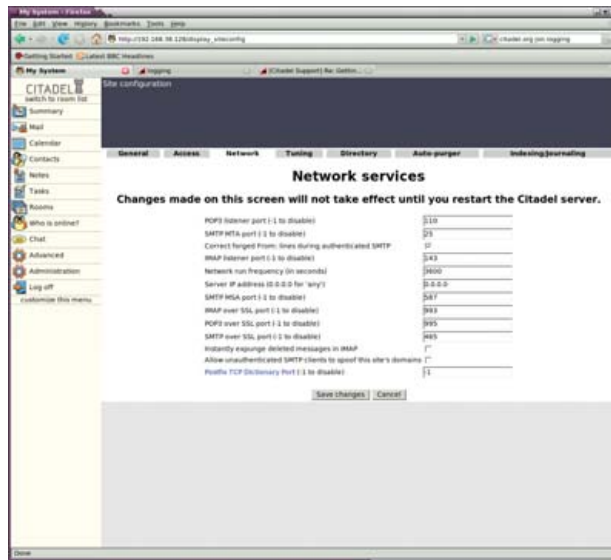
My System - Firefox

File Edit View History Bookmarks Tools Help

http://192.168.98.128/display_siteconfig

citadel.org jon rogging

Getting Started Latest BBC Headlines

My System | rogging | [Citadel Support] Re: Gettin...

CITADEL
switch to room list

Summary
Mail
Calendar
Contacts
Notes
Tasks
Rooms
Who is online?
Chat
Advanced
Administration
Log off
customize this menu

Site configuration

General | Access | Network | Tuning | Directory | Auto-purger | Indexing/Journaling

Network services

Changes made on this screen will not take effect until you restart the Citadel server.

| | |
|---|---|
| POP3 listener port (-1 to disable) | 110 |
| SMTP MTA port (-1 to disable) | 25 |
| Correct forged From: lines during authenticated SMTP | ☑ |
| IMAP listener port (-1 to disable) | 143 |
| Network run frequency (in seconds) | 3600 |
| Server IP address (0.0.0.0 for 'any') | 0.0.0.0 |
| SMTP MSA port (-1 to disable) | 587 |
| IMAP over SSL port (-1 to disable) | 993 |
| POP3 over SSL port (-1 to disable) | 995 |
| SMTP over SSL port (-1 to disable) | 465 |
| Instantly expunge deleted messages in IMAP | ☐ |
| Allow unauthenticated SMTP clients to spoof this site's domains | ☐ |
| Postfix TCP Dictionary Port (-1 to disable) | -1 |

Save changes | Cancel

Done